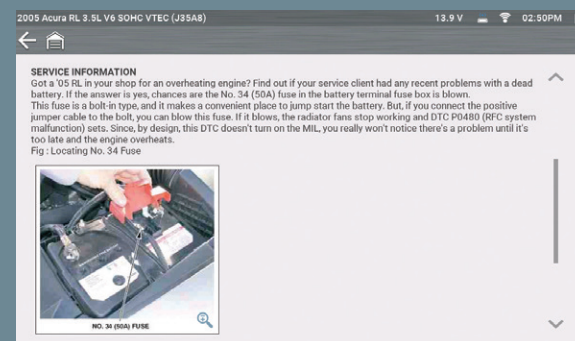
2005 Acura RL 3.5L V6 SOHC VTEC (J35A8)

13.9 V 02:50PM

SERVICE INFORMATION

Got a '05 RL in your shop for an overheating engine? Find out if your service client had any recent problems with a dead battery. If the answer is yes, chances are the No. 34 (50A) fuse in the battery terminal fuse box is blown.

This fuse is a bolt-in type, and it makes a convenient place to jump start the battery. But, if you connect the positive jumper cable to the bolt, you can blow this fuse. If it blows, the radiator fans stop working and DTC P0480 (RFC system malfunction) sets. Since, by design, this DTC doesn't turn on the MIL, you really won't notice there's a problem until it's too late and the engine overheats.

Fig : Locating No. 34 Fuse

NO. 34 (50A) FUSE